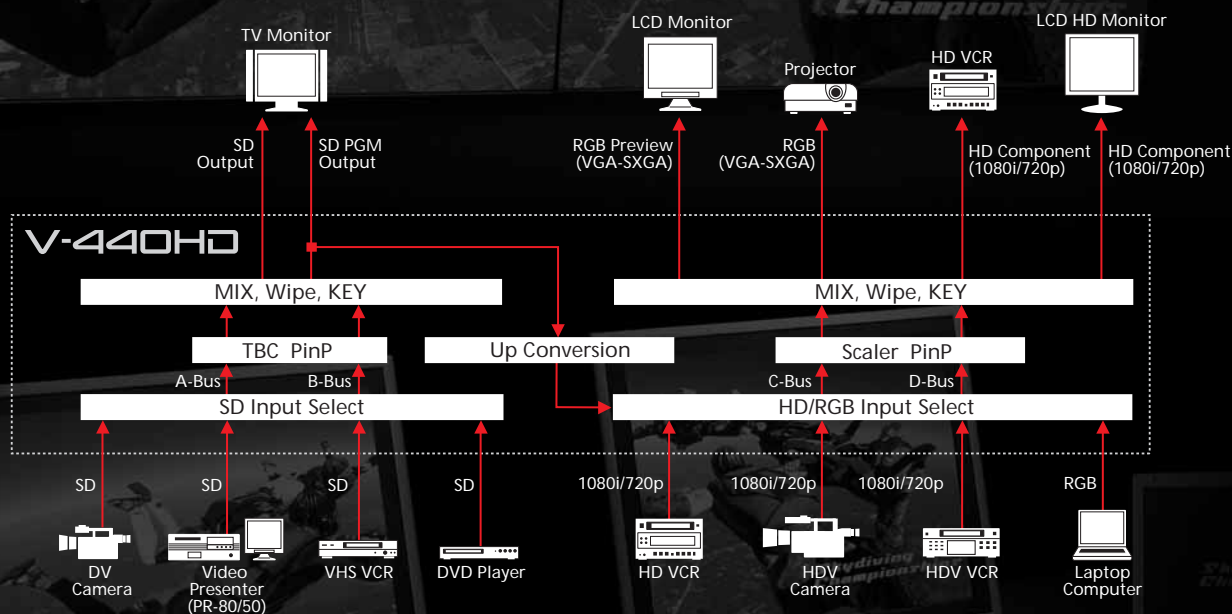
TV Monitor

SD Output

SD PGM Output

LCD Monitor

RGB Preview (VGA-SXGA)

Projector

RGB (VGA-SXGA)

HD VCR

HD Component (1080i/720p)

LCD HD Monitor

HD Component (1080i/720p)

V-440HD

MIX, Wipe, KEY

MIX, Wipe, KEY

TBC PinP

Up Conversion

Scaler PinP

A-Bus

B-Bus

C-Bus

D-Bus

SD Input Select

HD/RGB Input Select

SD

SD

SD

SD

1080i/720p

1080i/720p

1080i/720p

RGB

DV Camera

Video Presenter (PR-80/50)

VHS VCR

DVD Player

HD VCR

HDV Camera

HDV VCR

Laptop Computer